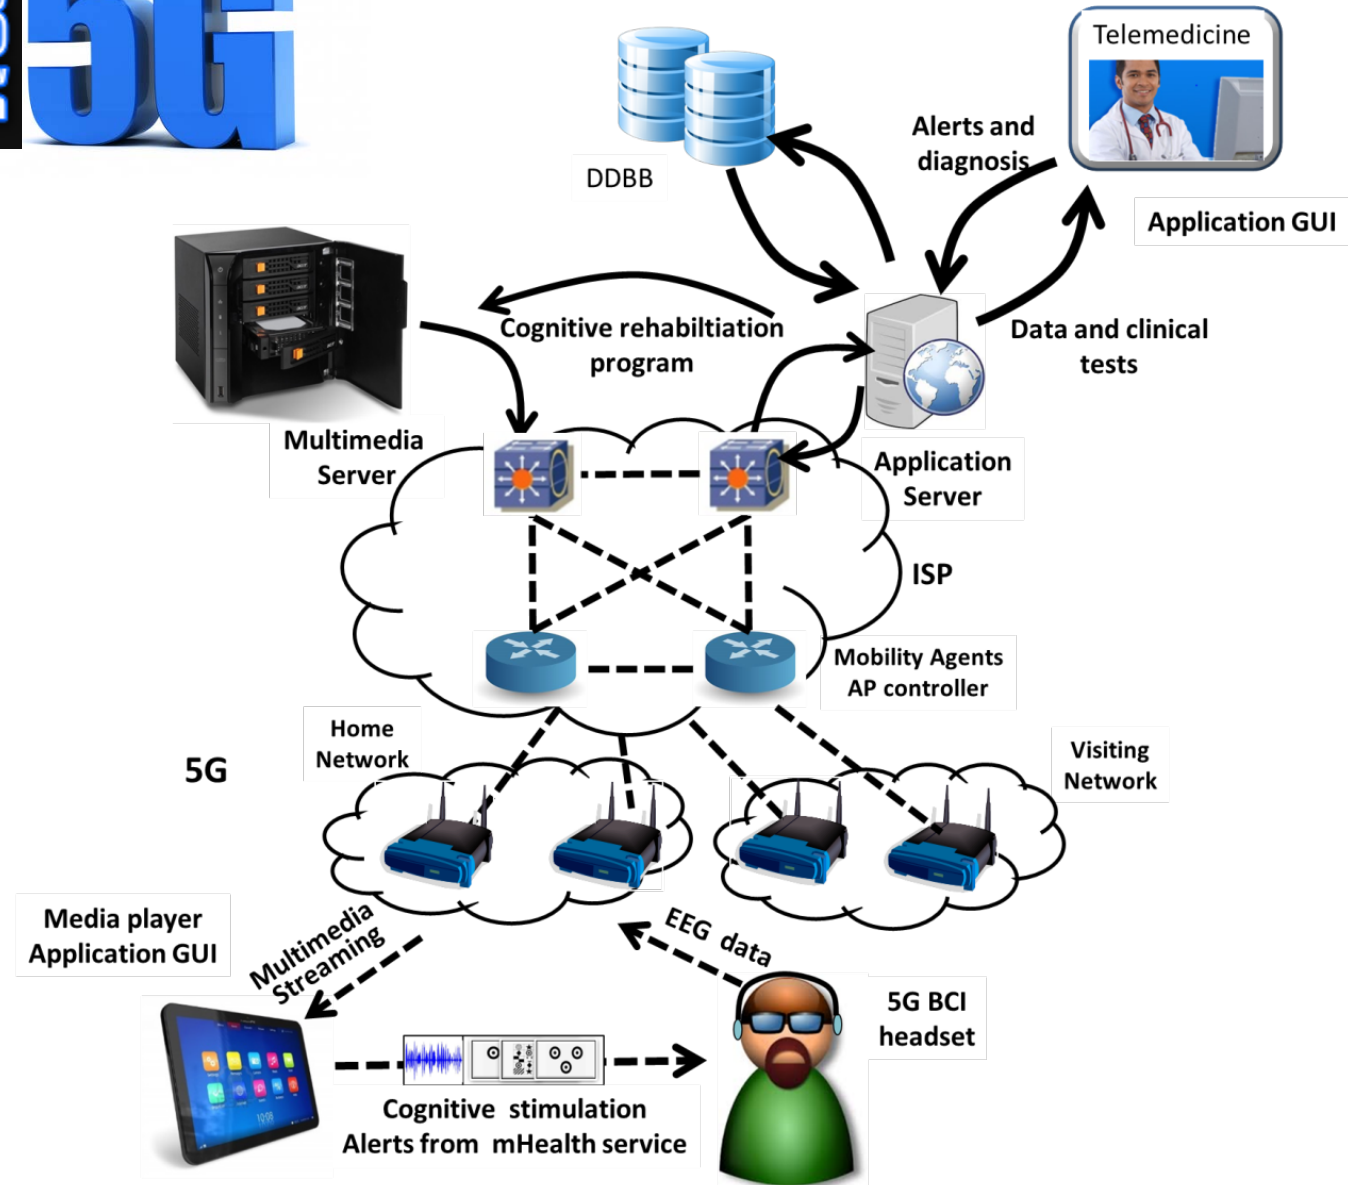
5G

Telemedicine

DDBB

Alerts and diagnosis

Application GUI

Cognitive rehabiltiation program

Data and clinical tests

Multimedia Server

Application Server

ISP

Mobility Agents AP controller

Home Network

5G

Visiting Network

Media player Application GUI

Multimedia Streaming

EEG data

5G BCI headset

Cognitive stimulation Alerts from mHealth service